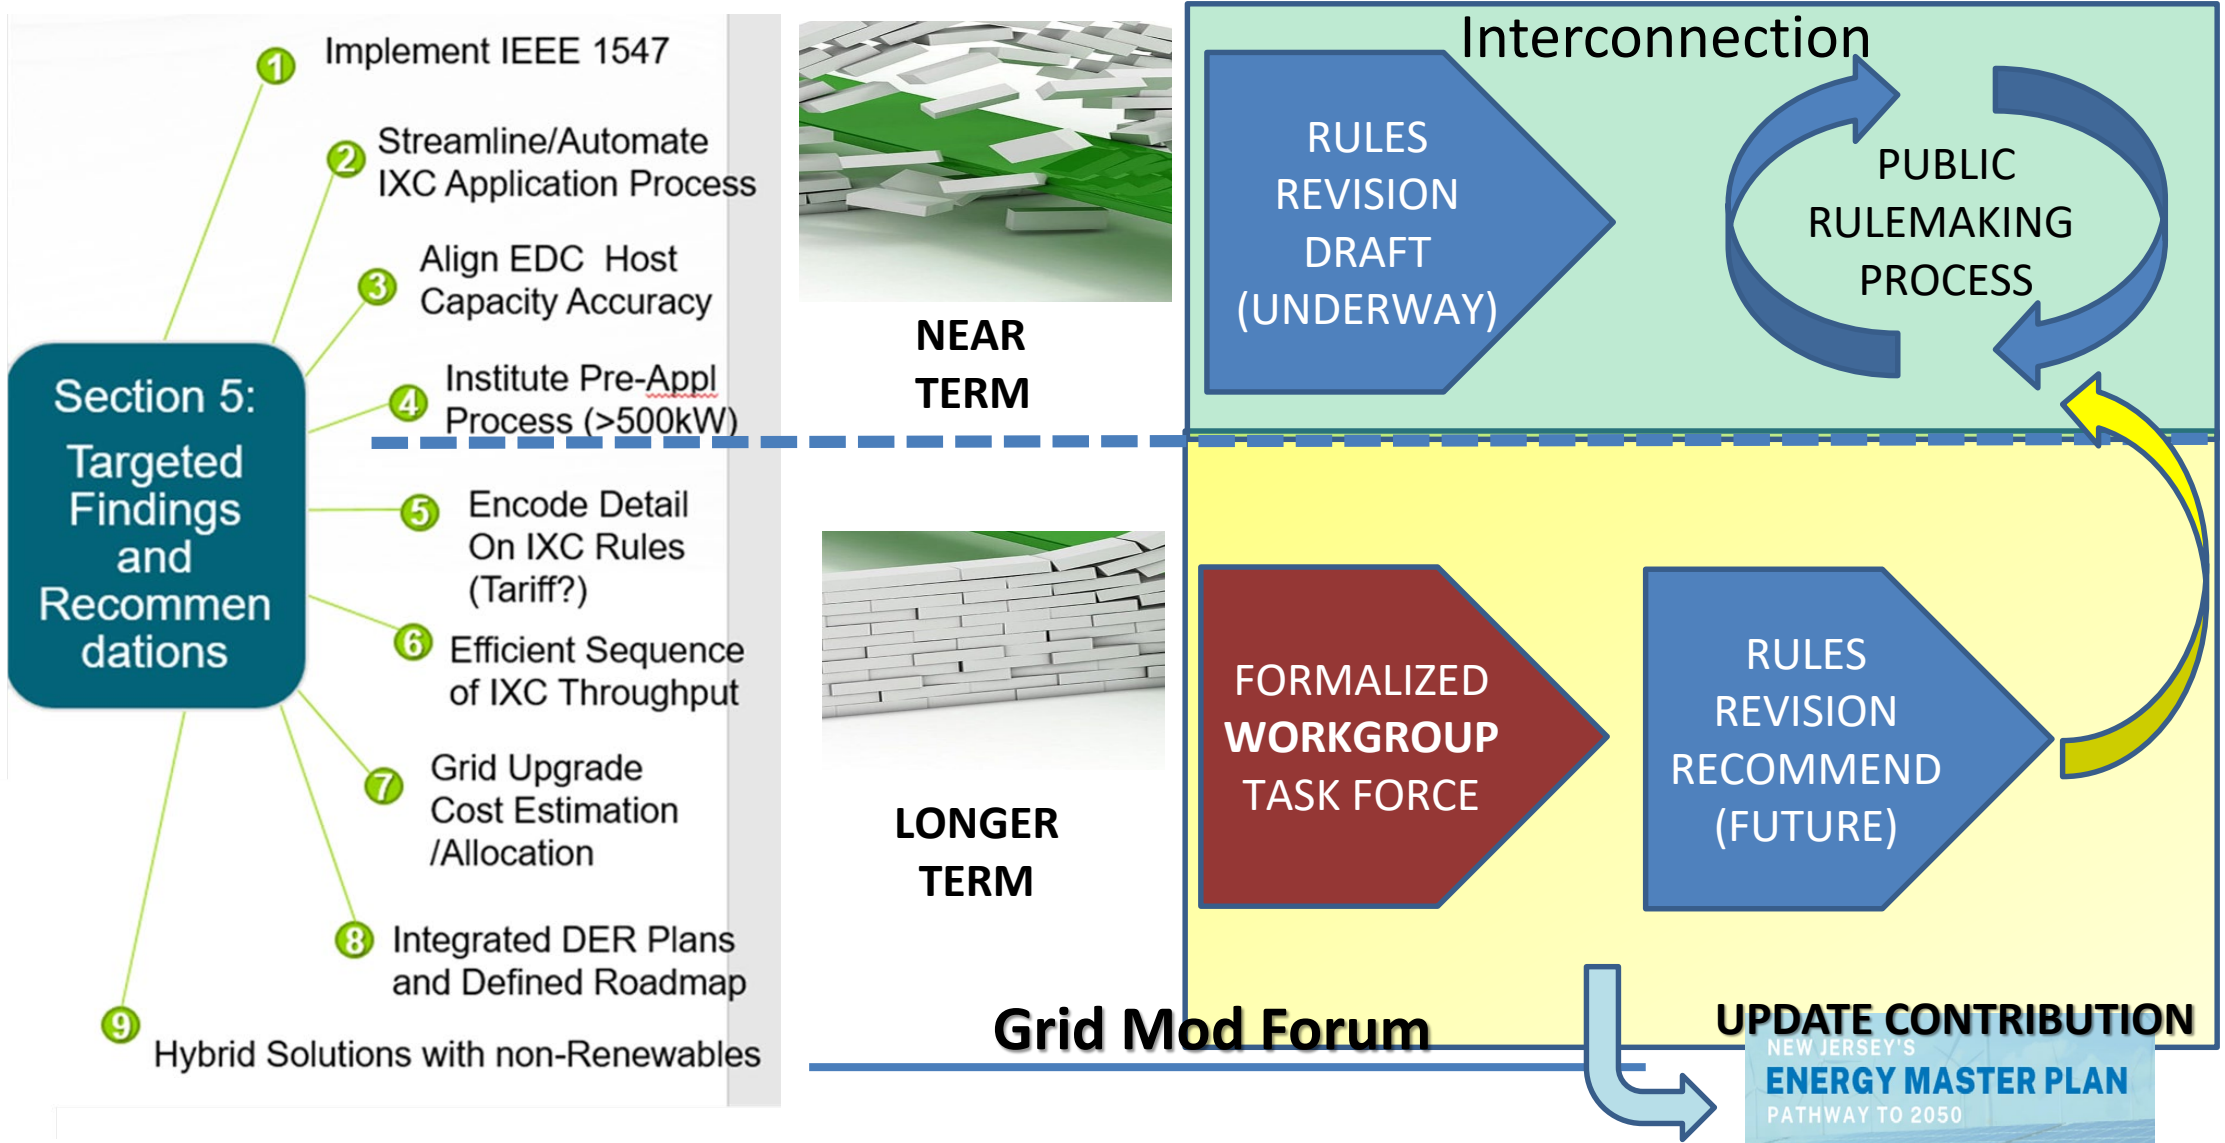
Section 5: Targeted Findings and Recommendations

1 Implement IEEE 1547

2 Streamline/Automate IXC Application Process

3 Align EDC Host Capacity Accuracy

4 Institute Pre-Appl Process (>500kW)

5 Encode Detail On IXC Rules (Tariff?)

6 Efficient Sequence of IXC Throughput

7 Grid Upgrade Cost Estimation /Allocation

8 Integrated DER Plans and Defined Roadmap

9 Hybrid Solutions with non-Renewables

NEAR TERM

LONGER TERM

Interconnection

RULES REVISION DRAFT (UNDERWAY)

PUBLIC RULEMAKING PROCESS

FORMALIZED WORKGROUP TASK FORCE

RULES REVISION RECOMMEND (FUTURE)

Grid Mod Forum

UPDATE CONTRIBUTION

NEW JERSEY'S ENERGY MASTER PLAN PATHWAY TO 2050